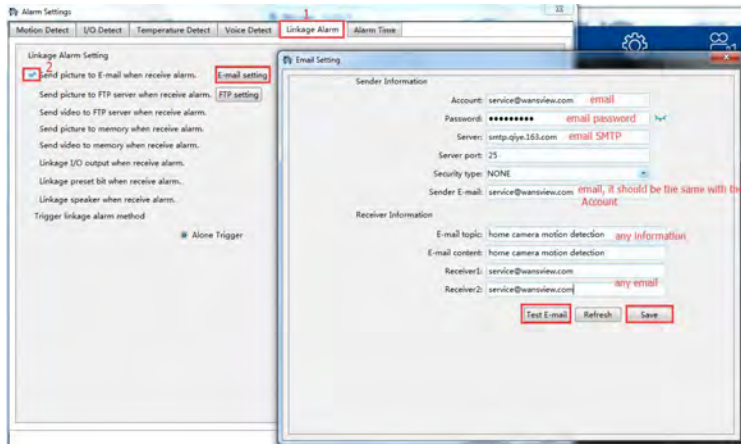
Alarm Settings

Motion Detect | I/O Detect | Temperature Detect | Voice Detect | Linkage Alarm | Alarm Time

1

Linkage Alarm Setting

2

Send picture to E-mail when receive alarm. E-mail setting

Send picture to FTP server when receive alarm. FTP setting

Send video to FTP server when receive alarm.

Send picture to memory when receive alarm.

Send video to memory when receive alarm.

Linkage I/O output when receive alarm.

Linkage preset bit when receive alarm.

Linkage speaker when receive alarm.

Trigger linkage alarm method

Alone Trigger

Email Setting

Sender Information

Account: service@wansview.com email

Password: •••••••••• email password

Server: smtp.qiye.163.com email SMTP

Server port: 25

Security type: NONE

Sender E-mail: service@wansview.com email, it should be the same with the Account

Receiver Information

E-mail topic: home camera motion detection any information

E-mail content: home camera motion detection

Receiver1: service@wansview.com

Receiver2: service@wansview.com any email

Test E-mail | Refresh | Save